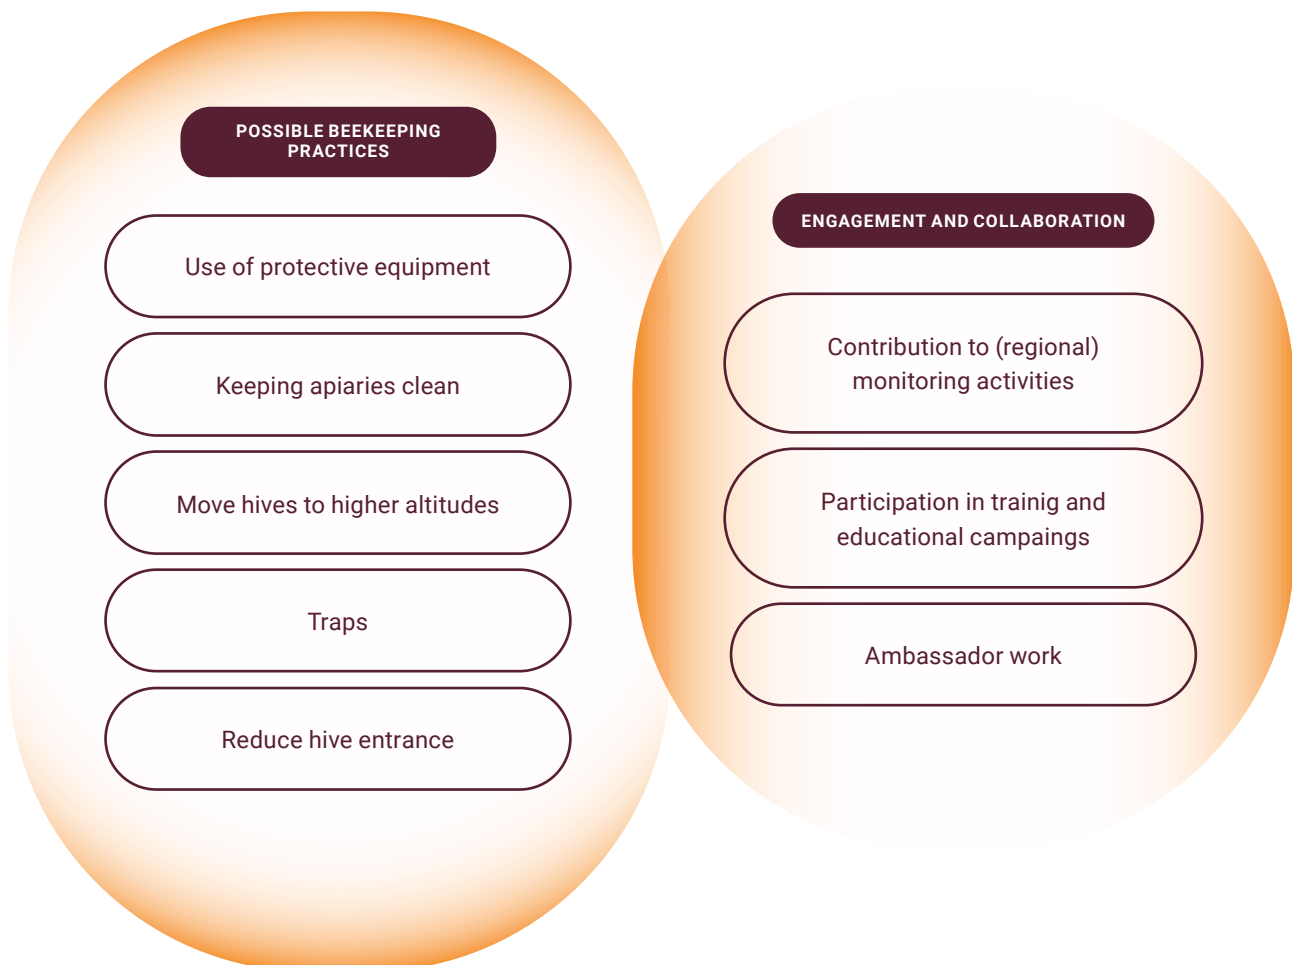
POSSIBLE BEEKEEPING PRACTICES

Use of protective equipment

Keeping apiaries clean

Move hives to higher altitudes

Traps

Reduce hive entrance

ENGAGEMENT AND COLLABORATION

Contribution to (regional) monitoring activities

Participation in trainig and educational campaings

Ambassador work